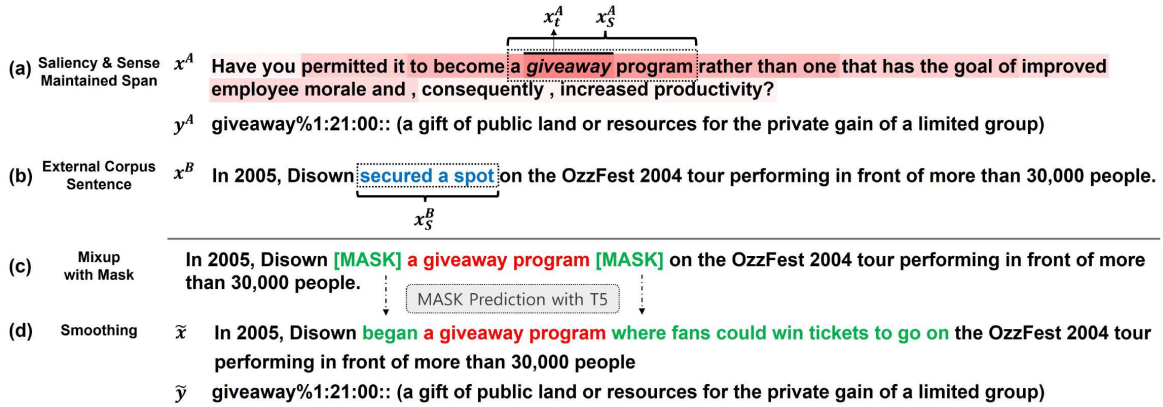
$x_t^A$ $x_S^A$

(a) Saliency & Sense Maintained Span $x^A$ Have you permitted it to become a *giveaway* program rather than one that has the goal of improved employee morale and , consequently , increased productivity?

$y^A$ giveaway%1:21:00:: (a gift of public land or resources for the private gain of a limited group)

(b) External Corpus Sentence $x^B$ In 2005, Disown secured a spot on the OzzFest 2004 tour performing in front of more than 30,000 people.

$x_S^B$

(c) Mixup with Mask In 2005, Disown [MASK] a giveaway program [MASK] on the OzzFest 2004 tour performing in front of more than 30,000 people.

MASK Prediction with T5

(d) Smoothing $\tilde{x}$ In 2005, Disown began a giveaway program where fans could win tickets to go on the OzzFest 2004 tour performing in front of more than 30,000 people

$\tilde{y}$ giveaway%1:21:00:: (a gift of public land or resources for the private gain of a limited group)